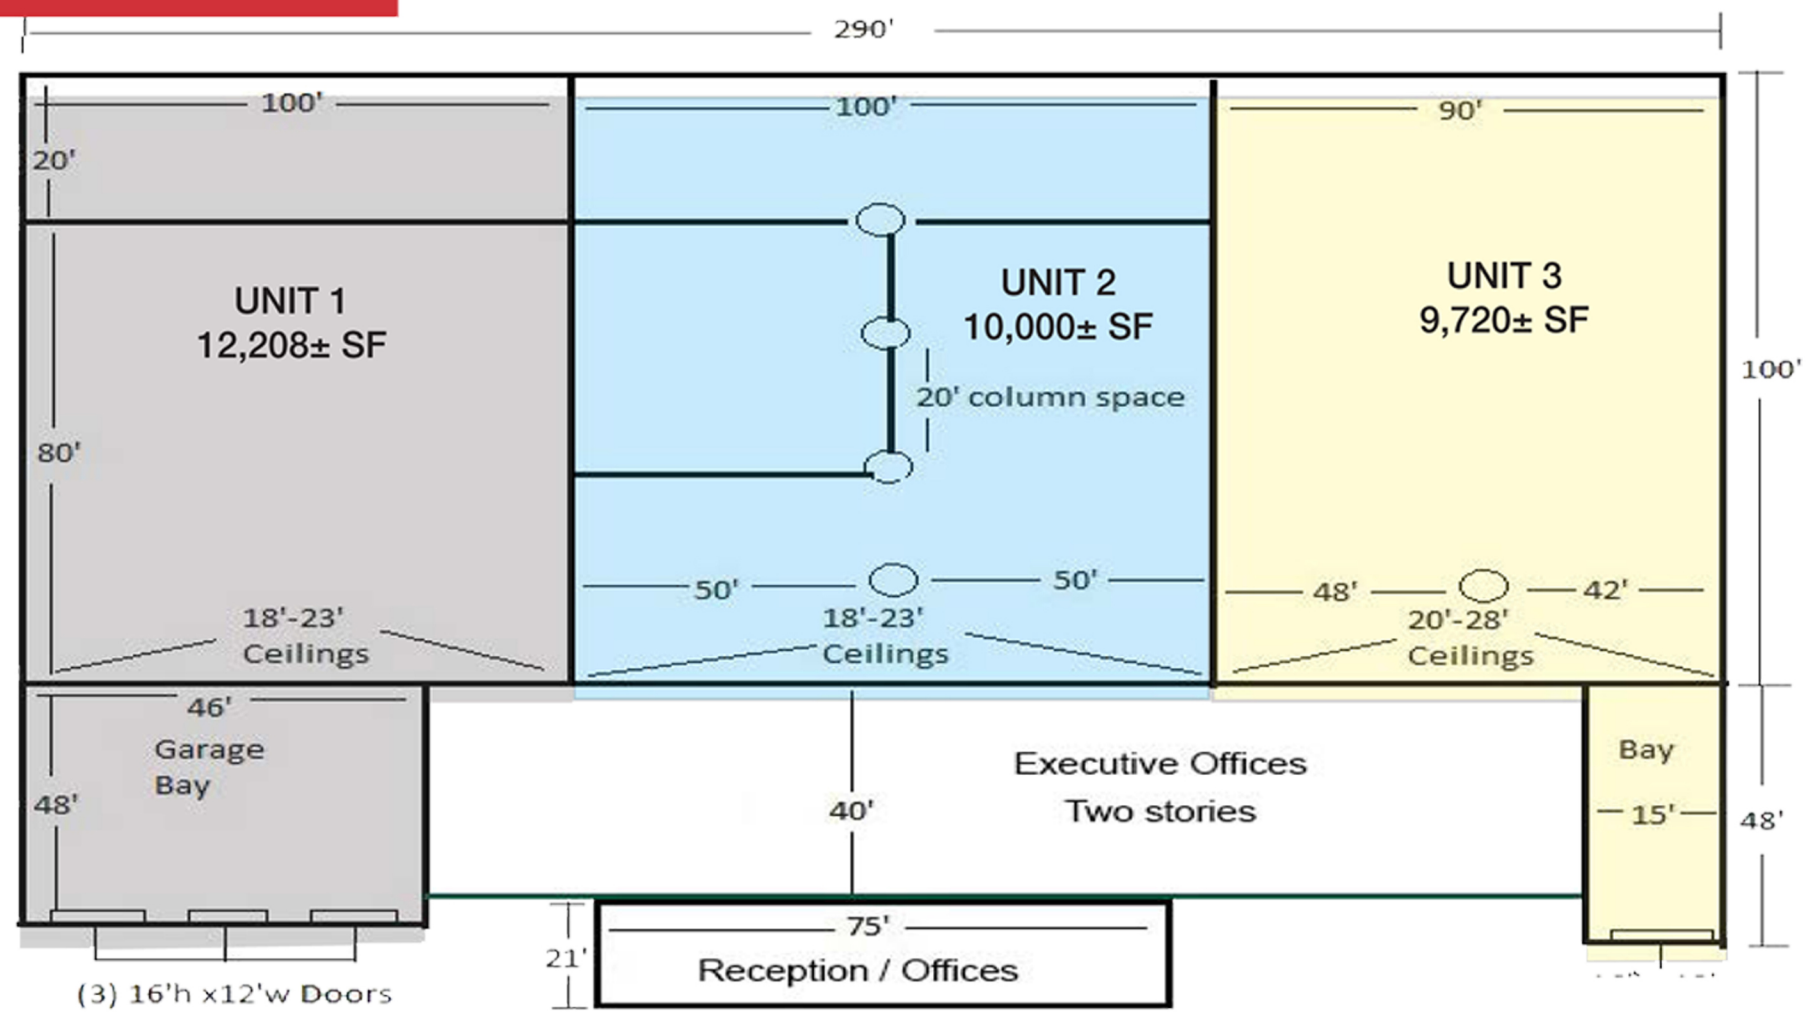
290'

100'

20'

UNIT 1
12,208± SF

80'

18'-23'
Ceilings

100'

UNIT 2
10,000± SF

20' column space

50'

50'

18'-23'
Ceilings

90'

UNIT 3
9,720± SF

100'

48'

42'

20'-28'
Ceilings

46'

Garage Bay

48'

(3) 16'h x12'w Doors

Executive Offices
Two stories

40'

21'

75'

Reception / Offices

Bay

15'

48'